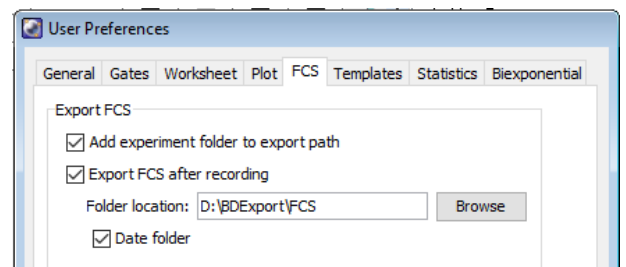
User Preferences

General | Gates | Worksheet | Plot | FCS | Templates | Statistics | Biexponential

Export FCS

Add experiment folder to export path

Export FCS after recording

Folder location: D:\BDExport\FCS Browse

Date folder